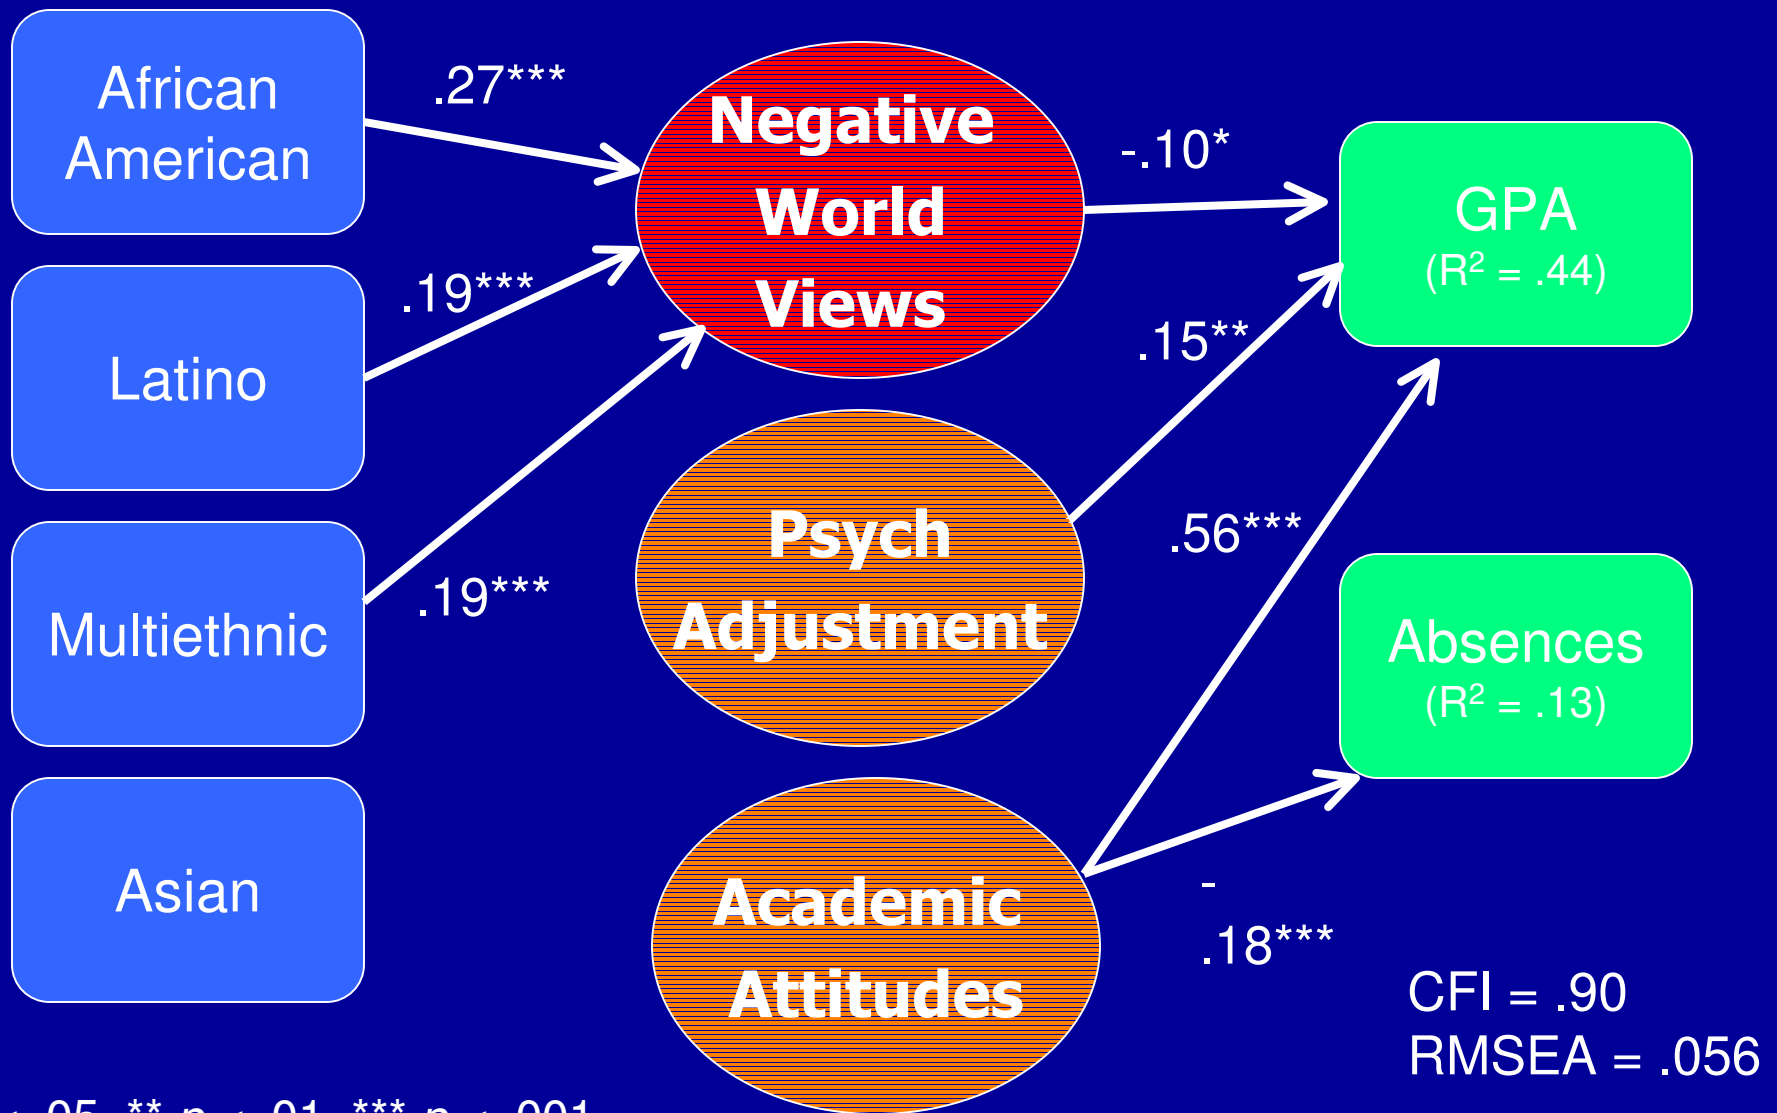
African American

Latino

Multiethnic

Asian

.27***

.19***

.19***

Negative World Views

Psych Adjustment

Academic Attitudes

-.10*

.15**

.56***

-
.18***

GPA
($R^2$ = .44)

Absences
($R^2$ = .13)

CFI = .90
RMSEA = .056

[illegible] .05, ** p < .01, *** p < .001